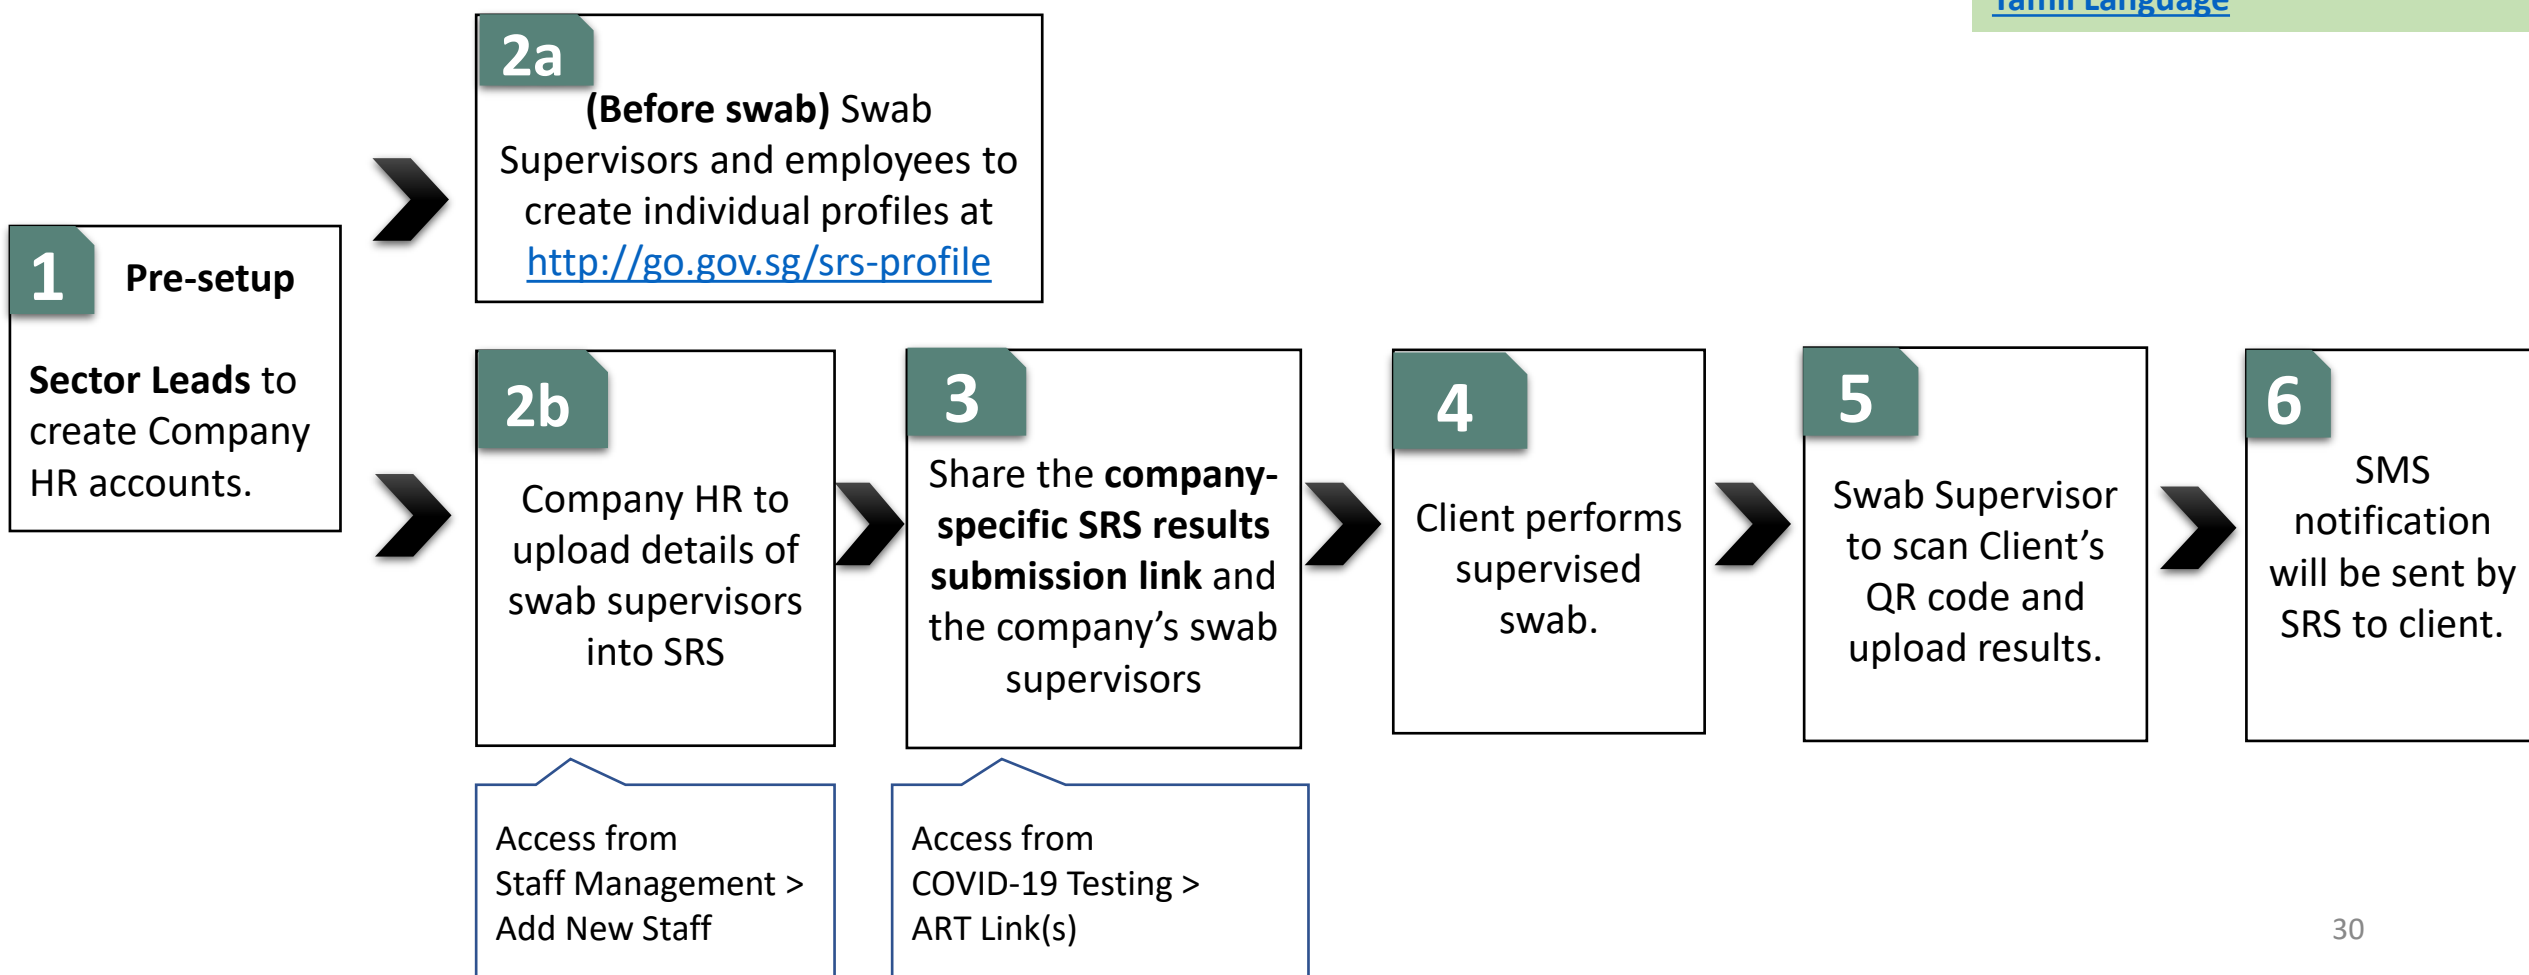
Tamil Language

1 Pre-setup

Sector Leads to create Company HR accounts.

2a (Before swab) Swab Supervisors and employees to create individual profiles at http://go.gov.sg/srs-profile

2b Company HR to upload details of swab supervisors into SRS

Access from Staff Management > Add New Staff

3 Share the company-specific SRS results submission link and the company's swab supervisors

Access from COVID-19 Testing > ART Link(s)

4 Client performs supervised swab.

5 Swab Supervisor to scan Client's QR code and upload results.

6 SMS notification will be sent by SRS to client.

30